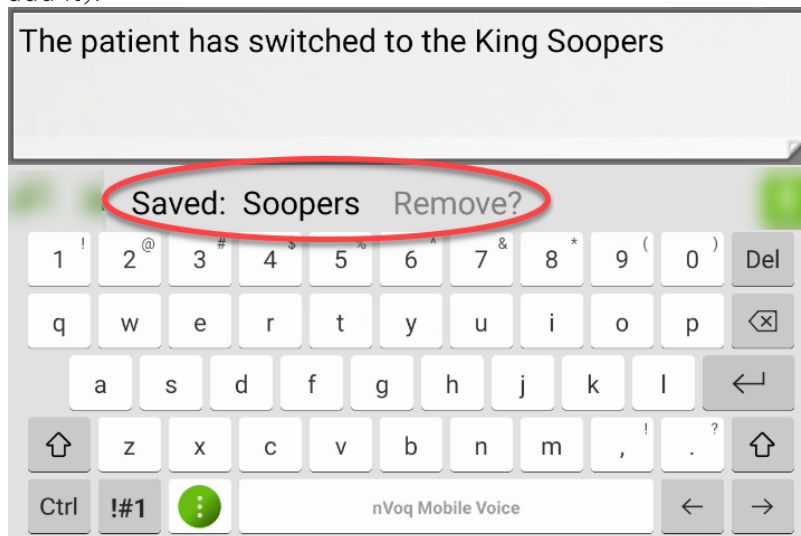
The patient has switched to the King Soopers

Saved: Soopers Remove?

1 ! 2 @ 3 # 4 $ 5 % 6 ^ 7 & 8 * 9 ( 0 ) Del
q w e r t y u i o p
a s d f g h j k l
z x c v b n m , ! . ?
Ctrl !#1 nVoq Mobile Voice ← →